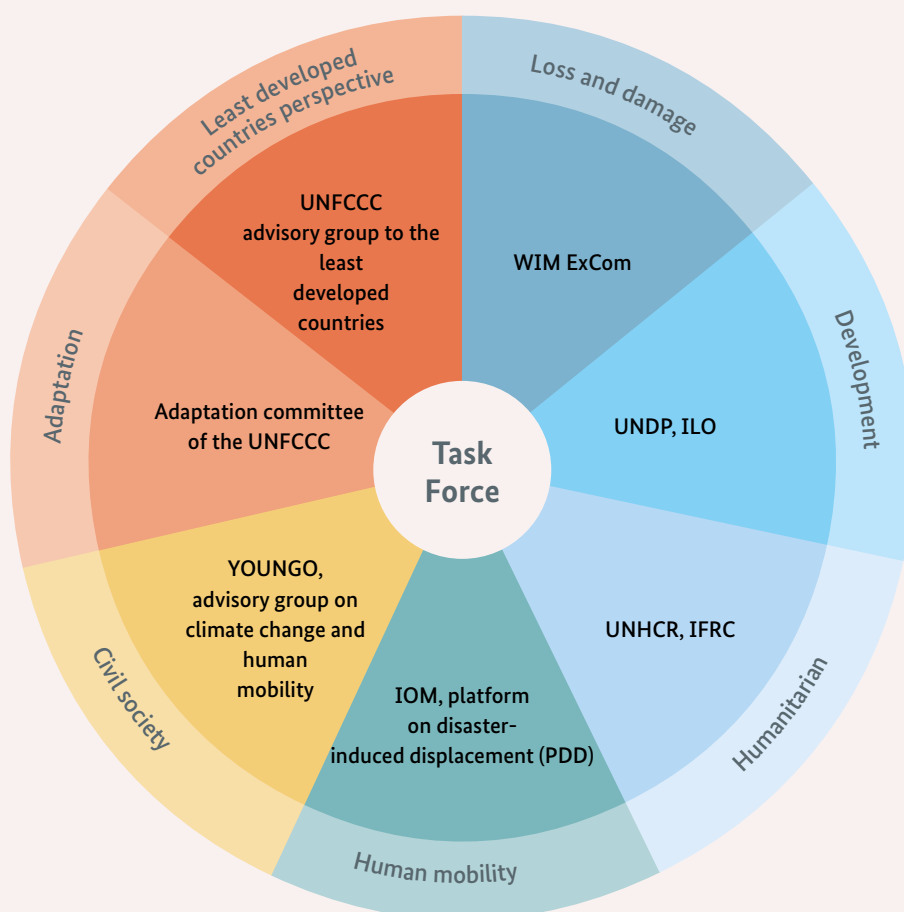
Task Force

Least developed countries perspective

UNFCCC advisory group to the least developed countries

Loss and damage

WIM ExCom

Development

UNDP, ILO

Humanitarian

UNHCR, IFRC

Human mobility

IOM, platform on disaster-induced displacement (PDD)

Civil society

YOUNGO, advisory group on climate change and human mobility

Adaptation

Adaptation committee of the UNFCCC